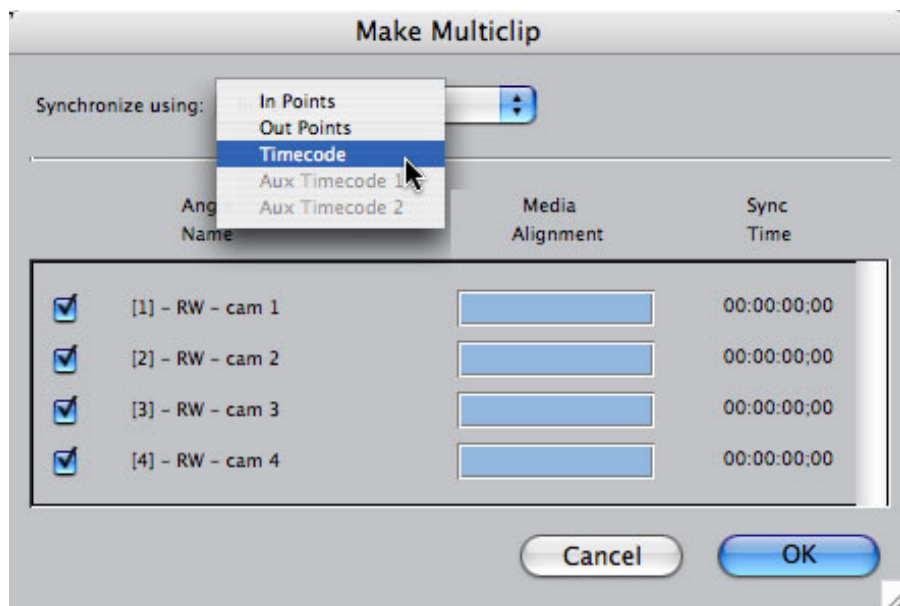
Make Multiclip

Synchronize using:

In Points
Out Points
Timecode
Aux Timecode 1
Aux Timecode 2

Ang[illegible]
Name

Media
Alignment

Sync
Time

| | | | |
|---|---|---|---|
| ☑ | [1] – RW – cam 1 | | 00:00:00;00 |
| ☑ | [2] – RW – cam 2 | | 00:00:00;00 |
| ☑ | [3] – RW – cam 3 | | 00:00:00;00 |
| ☑ | [4] – RW – cam 4 | | 00:00:00;00 |

Cancel
OK